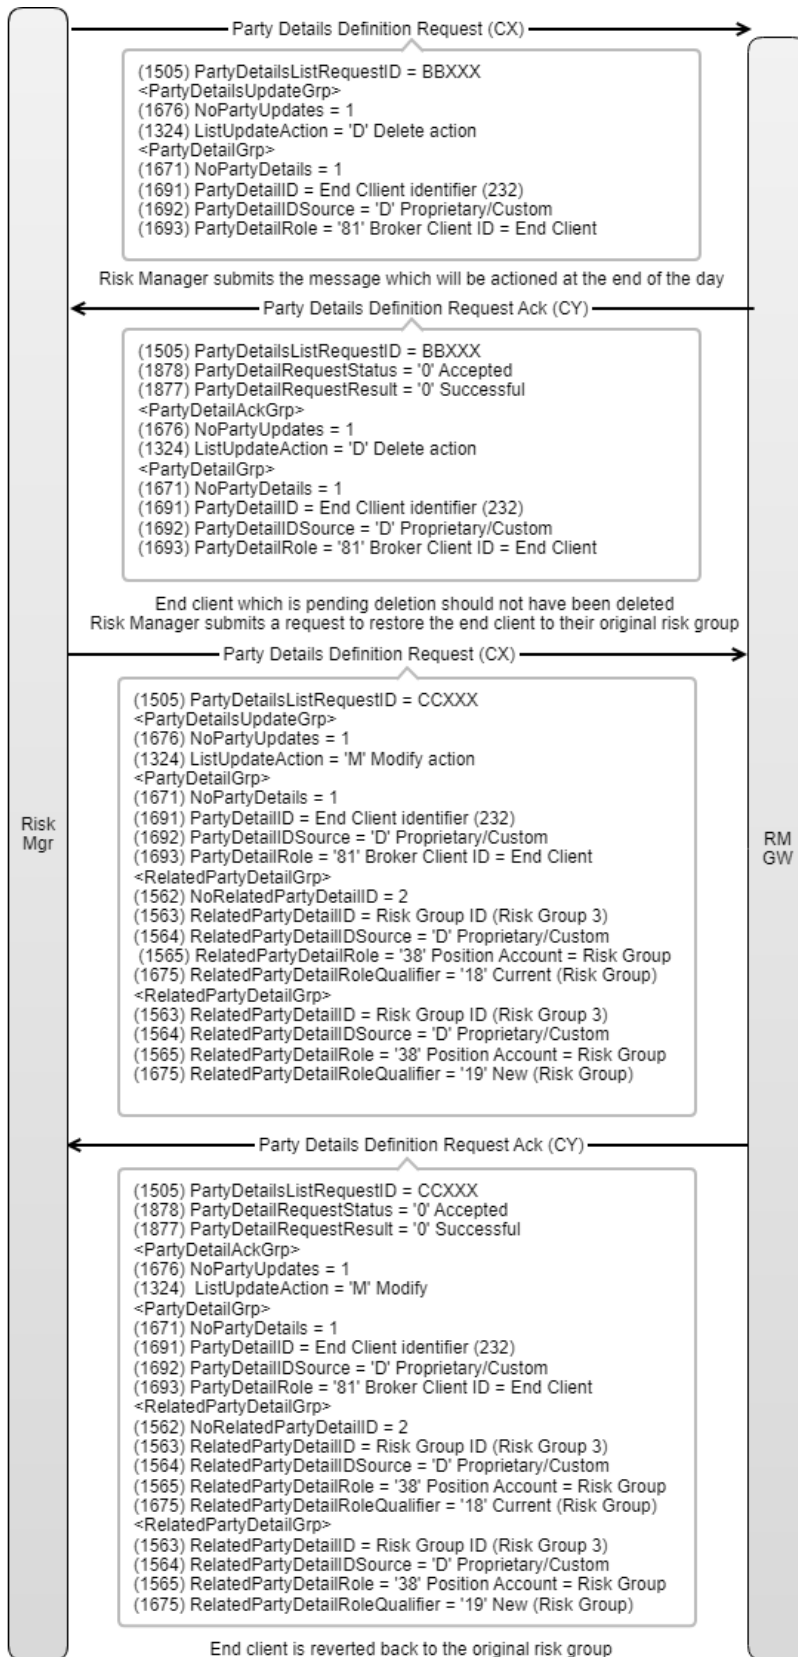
Party Details Definition Request (CX)

(1505) PartyDetailsListRequestID = BBXXX
<PartyDetailsUpdateGrp>
(1676) NoPartyUpdates = 1
(1324) ListUpdateAction = 'D' Delete action
<PartyDetailGrp>
(1671) NoPartyDetails = 1
(1691) PartyDetailID = End Cllient identifier (232)
(1692) PartyDetailIDSource = 'D' Proprietary/Custom
(1693) PartyDetailRole = '81' Broker Client ID = End Client

Risk Manager submits the message which will be actioned at the end of the day

Party Details Definition Request Ack (CY)

(1505) PartyDetailsListRequestID = BBXXX
(1878) PartyDetailRequestStatus = '0' Accepted
(1877) PartyDetailRequestResult = '0' Successful
<PartyDetailAckGrp>
(1676) NoPartyUpdates = 1
(1324) ListUpdateAction = 'D' Delete action
<PartyDetailGrp>
(1671) NoPartyDetails = 1
(1691) PartyDetailID = End Cllient identifier (232)
(1692) PartyDetailIDSource = 'D' Proprietary/Custom
(1693) PartyDetailRole = '81' Broker Client ID = End Client

End client which is pending deletion should not have been deleted
Risk Manager submits a request to restore the end client to their original risk group

Party Details Definition Request (CX)

(1505) PartyDetailsListRequestID = CCXXX
<PartyDetailsUpdateGrp>
(1676) NoPartyUpdates = 1
(1324) ListUpdateAction = 'M' Modify action
<PartyDetailGrp>
(1671) NoPartyDetails = 1
(1691) PartyDetailID = End Client identifier (232)
(1692) PartyDetailIDSource = 'D' Proprietary/Custom
(1693) PartyDetailRole = '81' Broker Client ID = End Client
<RelatedPartyDetailGrp>
(1562) NoRelatedPartyDetailID = 2
(1563) RelatedPartyDetailID = Risk Group ID (Risk Group 3)
(1564) RelatedPartyDetailIDSource = 'D' Proprietary/Custom
(1565) RelatedPartyDetailRole = '38' Position Account = Risk Group
(1675) RelatedPartyDetailRoleQualifier = '18' Current (Risk Group)
<RelatedPartyDetailGrp>
(1563) RelatedPartyDetailID = Risk Group ID (Risk Group 3)
(1564) RelatedPartyDetailIDSource = 'D' Proprietary/Custom
(1565) RelatedPartyDetailRole = '38' Position Account = Risk Group
(1675) RelatedPartyDetailRoleQualifier = '19' New (Risk Group)

Risk Mgr

RM GW

Party Details Definition Request Ack (CY)

(1505) PartyDetailsListRequestID = CCXXX
(1878) PartyDetailRequestStatus = '0' Accepted
(1877) PartyDetailRequestResult = '0' Successful
<PartyDetailAckGrp>
(1676) NoPartyUpdates = 1
(1324) ListUpdateAction = 'M' Modify
<PartyDetailGrp>
(1671) NoPartyDetails = 1
(1691) PartyDetailID = End Client identifier (232)
(1692) PartyDetailIDSource = 'D' Proprietary/Custom
(1693) PartyDetailRole = '81' Broker Client ID = End Client
<RelatedPartyDetailGrp>
(1562) NoRelatedPartyDetailID = 2
(1563) RelatedPartyDetailID = Risk Group ID (Risk Group 3)
(1564) RelatedPartyDetailIDSource = 'D' Proprietary/Custom
(1565) RelatedPartyDetailRole = '38' Position Account = Risk Group
(1675) RelatedPartyDetailRoleQualifier = '18' Current (Risk Group)
<RelatedPartyDetailGrp>
(1563) RelatedPartyDetailID = Risk Group ID (Risk Group 3)
(1564) RelatedPartyDetailIDSource = 'D' Proprietary/Custom
(1565) RelatedPartyDetailRole = '38' Position Account = Risk Group
(1675) RelatedPartyDetailRoleQualifier = '19' New (Risk Group)

End client is reverted back to the original risk group